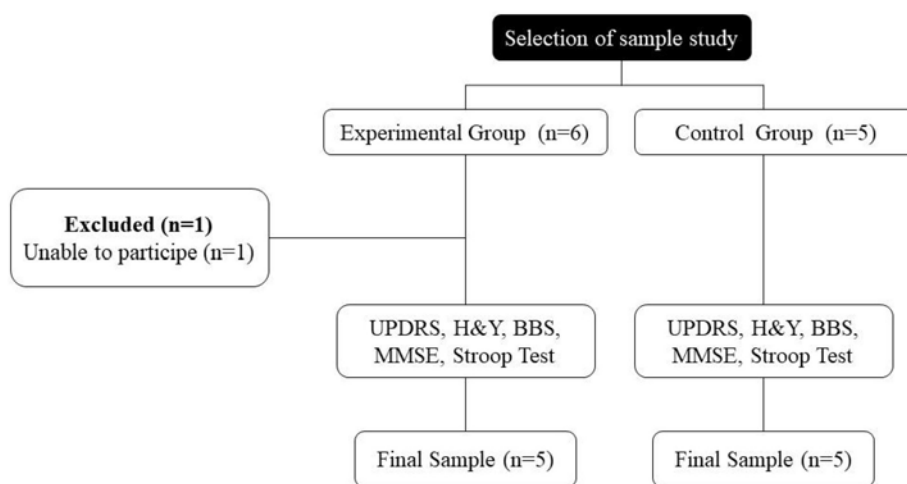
Selection of sample study

Experimental Group (n=6)

Control Group (n=5)

Excluded (n=1)
Unable to participe (n=1)

UPDRS, H&Y, BBS, MMSE, Stroop Test

UPDRS, H&Y, BBS, MMSE, Stroop Test

Final Sample (n=5)

Final Sample (n=5)